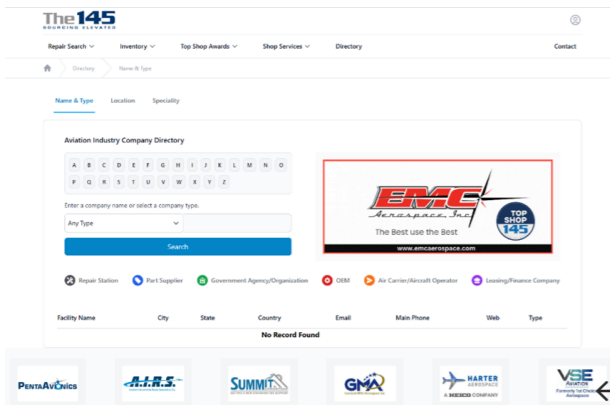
The145
SOURCING ELEVATED

Repair Search ⌄ Inventory ⌄ Top Shop Awards ⌄ Shop Services ⌄ Directory Contact

Directory > Name & Type

Name & Type Location Speciality

Aviation Industry Company Directory

A B C D E F G H I J K L M N O
P Q R S T U V W X Y Z

Enter a company name or select a company type.

Any Type

Search

EMC Aerospace, Inc.
TOP SHOP 145
The Best use the Best
www.emcaerospace.com

Repair Station Part Supplier Government Agency/Organization OEM Air Carrier/Aircraft Operator Leasing/Finance Company

| Facility Name | City | State | Country | Email | Main Phone | Web | Type |
|---|---|---|---|---|---|---|---|
| No Record Found | | | | | | | |

PentaAvionics A.I.R.S. SUMMIT GMA HARTER AEROSPACE A HEICO COMPANY VSE AVIATION Formerly 1st Choice Aerospace